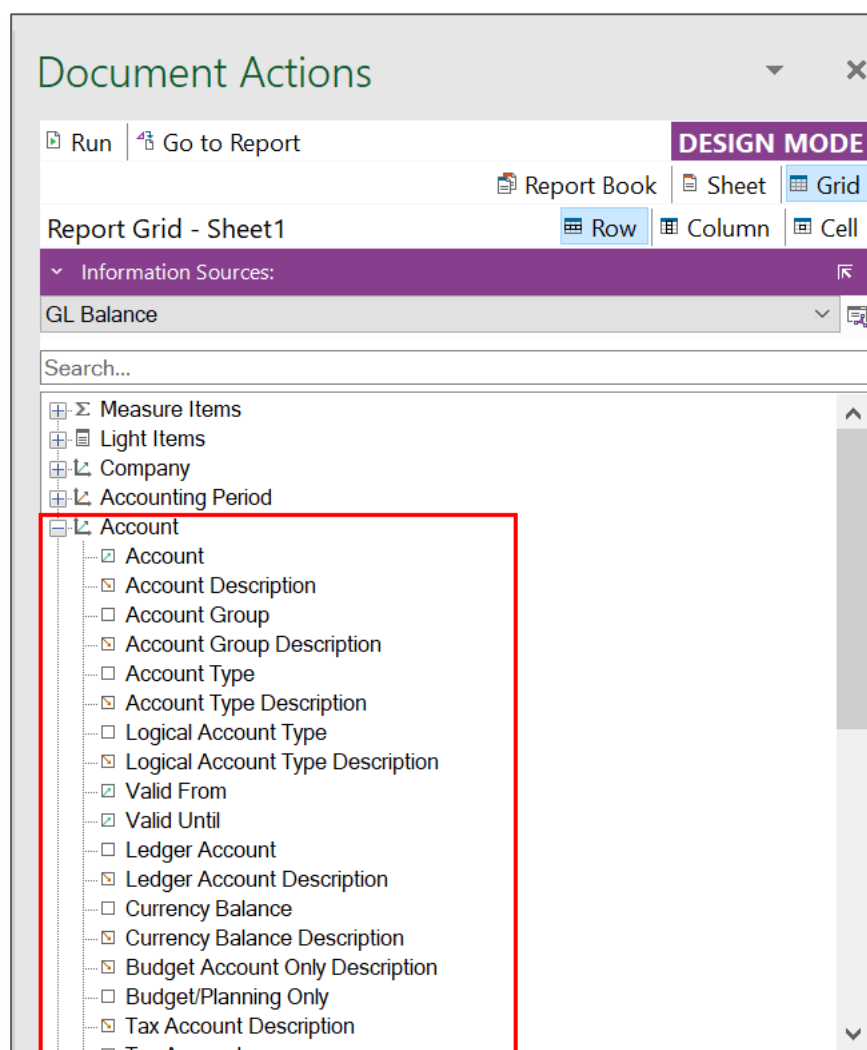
Document Actions

Run | Go to Report
DESIGN MODE
Report Book | Sheet | Grid
Report Grid - Sheet1
Row | Column | Cell
Information Sources:
GL Balance
Search...

Measure Items
Light Items
Company
Accounting Period
Account
Account
Account Description
Account Group
Account Group Description
Account Type
Account Type Description
Logical Account Type
Logical Account Type Description
Valid From
Valid Until
Ledger Account
Ledger Account Description
Currency Balance
Currency Balance Description
Budget Account Only Description
Budget/Planning Only
Tax Account Description
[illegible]